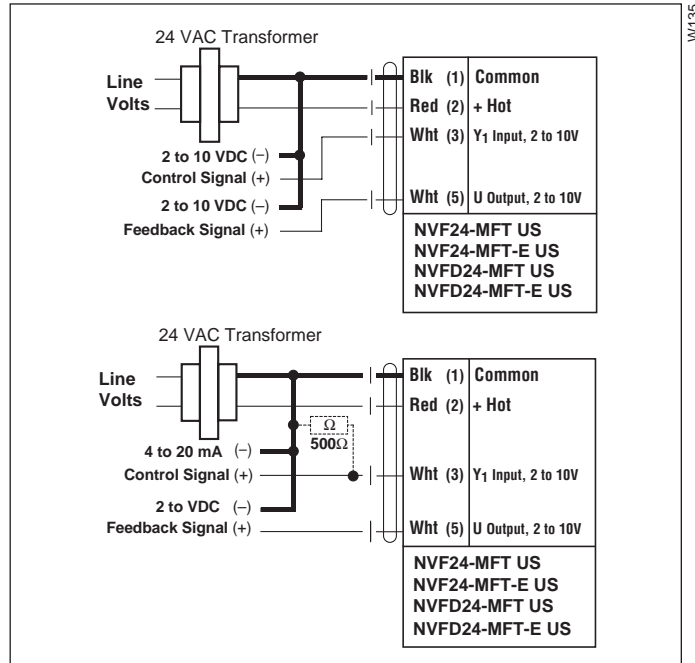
W135

24 VAC Transformer

Line Volts

2 to 10 VDC (–)
Control Signal (+)

2 to 10 VDC (–)
Feedback Signal (+)

Blk (1) Common
Red (2) + Hot
Wht (3) $Y_1$ Input, 2 to 10V
Wht (5) U Output, 2 to 10V

NVF24-MFT US
NVF24-MFT-E US
NVFD24-MFT US
NVFD24-MFT-E US

24 VAC Transformer

Line Volts

Ω
500Ω

4 to 20 mA (–)
Control Signal (+)

2 to VDC (–)
Feedback Signal (+)

Blk (1) Common
Red (2) + Hot
Wht (3) $Y_1$ Input, 2 to 10V
Wht (5) U Output, 2 to 10V

NVF24-MFT US
NVF24-MFT-E US
NVFD24-MFT US
NVFD24-MFT-E US